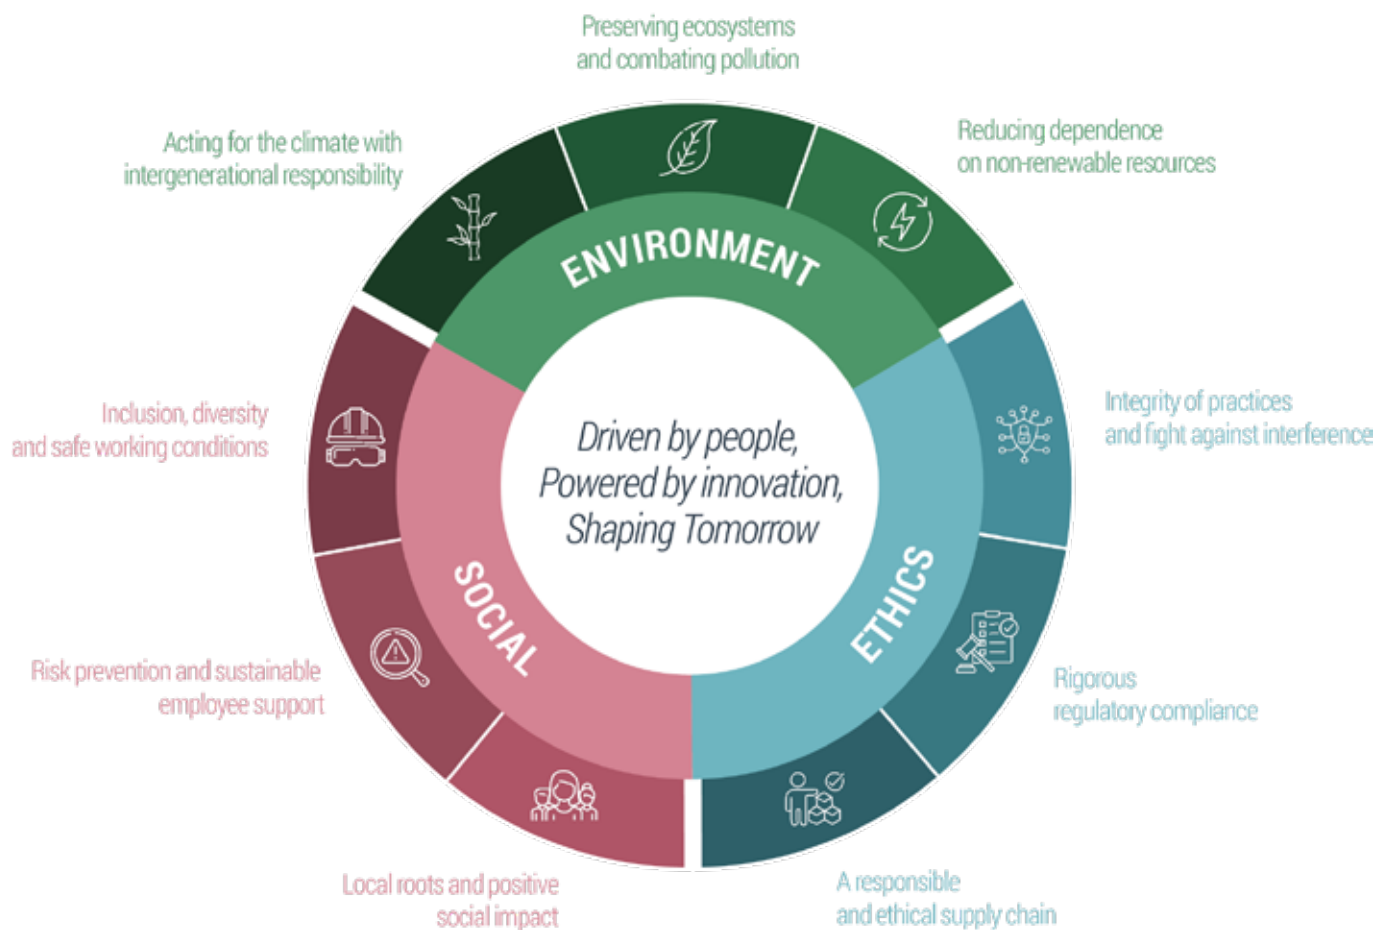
Preserving ecosystems and combating pollution

Acting for the climate with intergenerational responsibility

Reducing dependence on non-renewable resources

ENVIRONMENT

Inclusion, diversity and safe working conditions

Driven by people, Powered by innovation, Shaping Tomorrow

Integrity of practices and fight against interference

SOCIAL

ETHICS

Risk prevention and sustainable employee support

Rigorous regulatory compliance

Local roots and positive social impact

A responsible and ethical supply chain